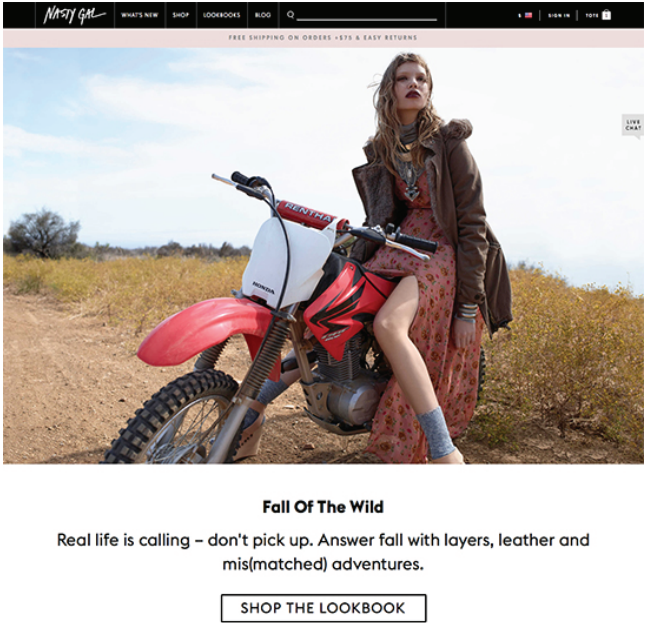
Nasty Gal WHAT'S NEW SHOP LOOKBOOKS BLOG

$ SIGN IN TOTE 0

FREE SHIPPING ON ORDERS +$75 & EASY RETURNS

LIVE CHAT

RENTHAL

HONDA

Fall Of The Wild

Real life is calling – don't pick up. Answer fall with layers, leather and mis(matched) adventures.

SHOP THE LOOKBOOK